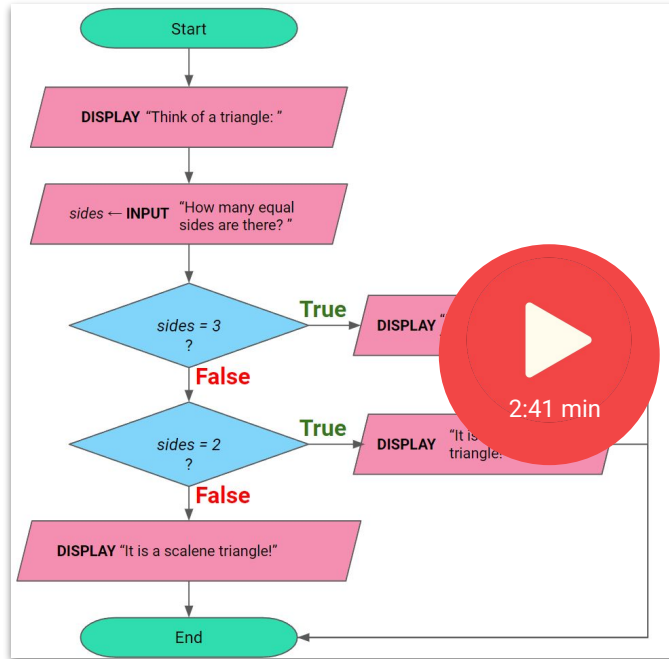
Start

DISPLAY "Think of a triangle: "

sides ← INPUT "How many equal sides are there? "

sides = 3 ?

True

DISPLAY "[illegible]

False

sides = 2 ?

True

DISPLAY "It is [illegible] triangle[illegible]

False

DISPLAY "It is a scalene triangle!"

End

2:41 min